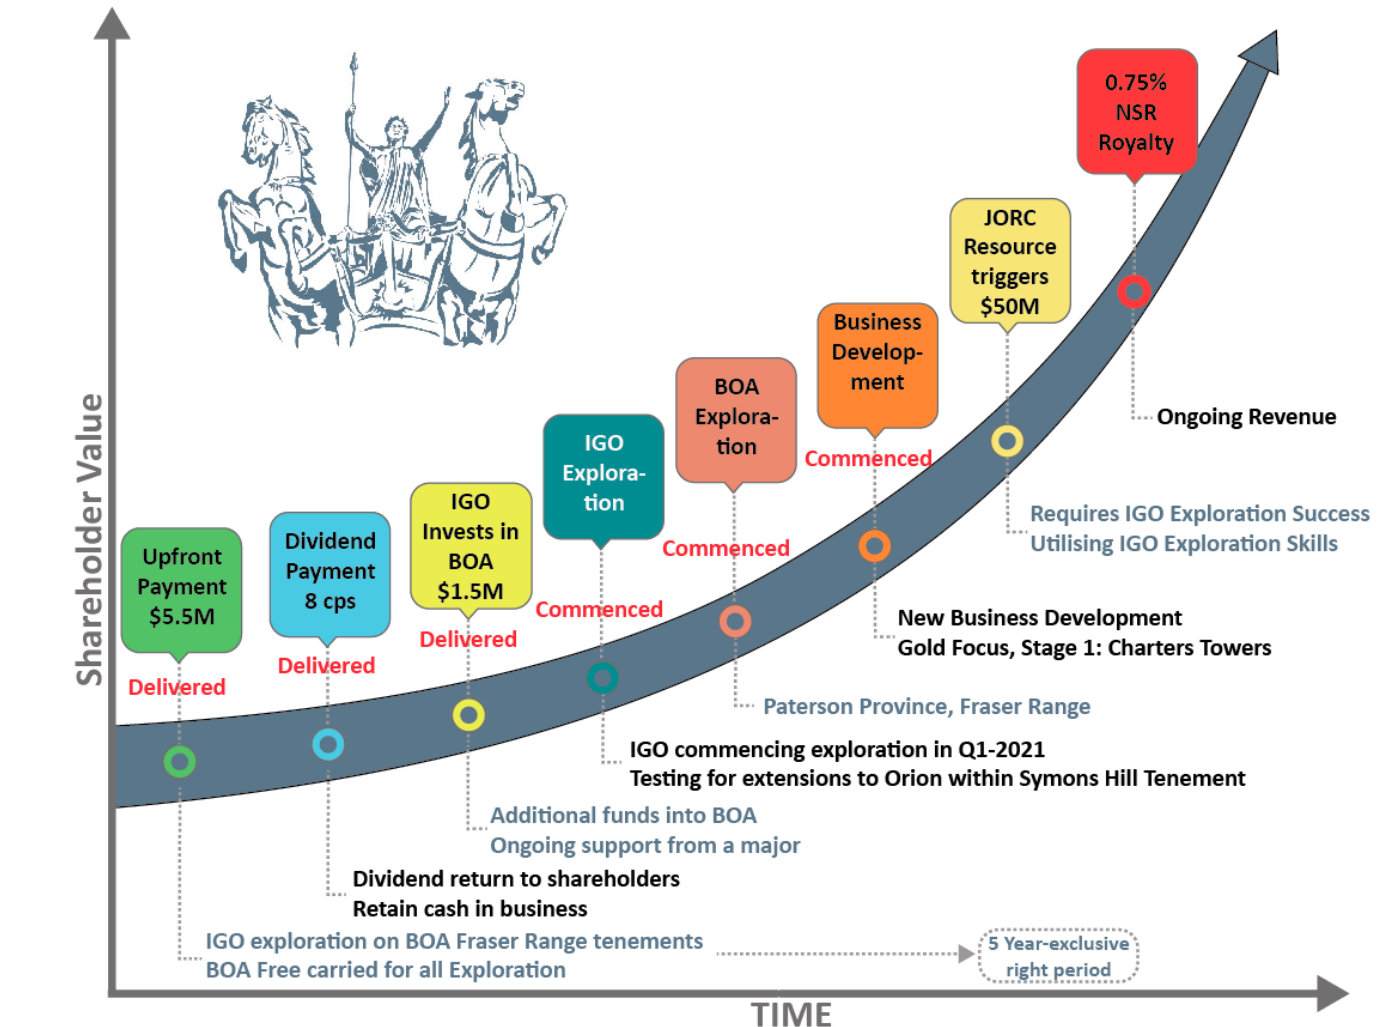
Shareholder Value

0.75% NSR Royalty

JORC Resource triggers $50M

Business Develop-ment

BOA Explora-tion

IGO Explora-tion

IGO Invests in BOA $1.5M

Dividend Payment 8 cps

Upfront Payment $5.5M

Ongoing Revenue

Commenced

Requires IGO Exploration Success
Utilising IGO Exploration Skills

Commenced

Commenced

New Business Development
Gold Focus, Stage 1: Charters Towers

Delivered

Delivered

Delivered

Paterson Province, Fraser Range

IGO commencing exploration in Q1-2021
Testing for extensions to Orion within Symons Hill Tenement

Additional funds into BOA
Ongoing support from a major

Dividend return to shareholders
Retain cash in business

IGO exploration on BOA Fraser Range tenements
BOA Free carried for all Exploration

5 Year-exclusive right period

TIME